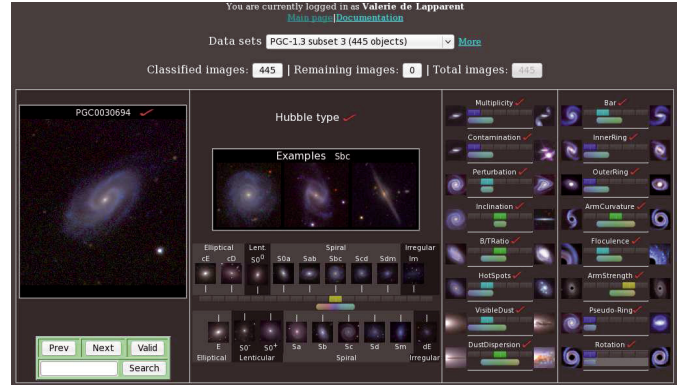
You are currently logged in as **Valerie de Lapparent**
Main page|Documentation

Data sets PGC-1.3 subset 3 (445 objects) More

Classified images: 445 | Remaining images: 0 | Total images: 445

PGC0030694

Hubble type

Examples Sbc

Elliptical cE cD
Lent $S0^0$
Spiral S0a Sab Sbc Scd Sdm
Irregular Im

E Elliptical
$S0^-$ $S0^+$ Lenticular
Sa Sb Sc Sd Sm Spiral
dE Irregular

Prev Next Valid
Search

Multiplicity
Contamination
Perturbation
Inclination
B/TRatio
HotSpots
VisibleDust
DustDispersion

Bar
InnerRing
OuterRing
ArmCurvature
Floculence
ArmStrength
Pseudo-Ring
Rotation